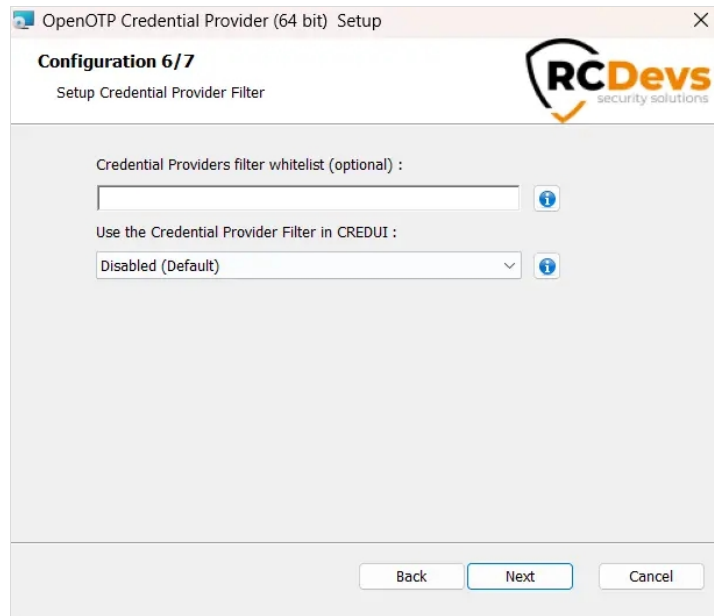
OpenOTP Credential Provider (64 bit) Setup

Configuration 6/7

Setup Credential Provider Filter

RCDevs
security solutions

Credential Providers filter whitelist (optional) :

Use the Credential Provider Filter in CREDUI :

Disabled (Default)

Back

Next

Cancel